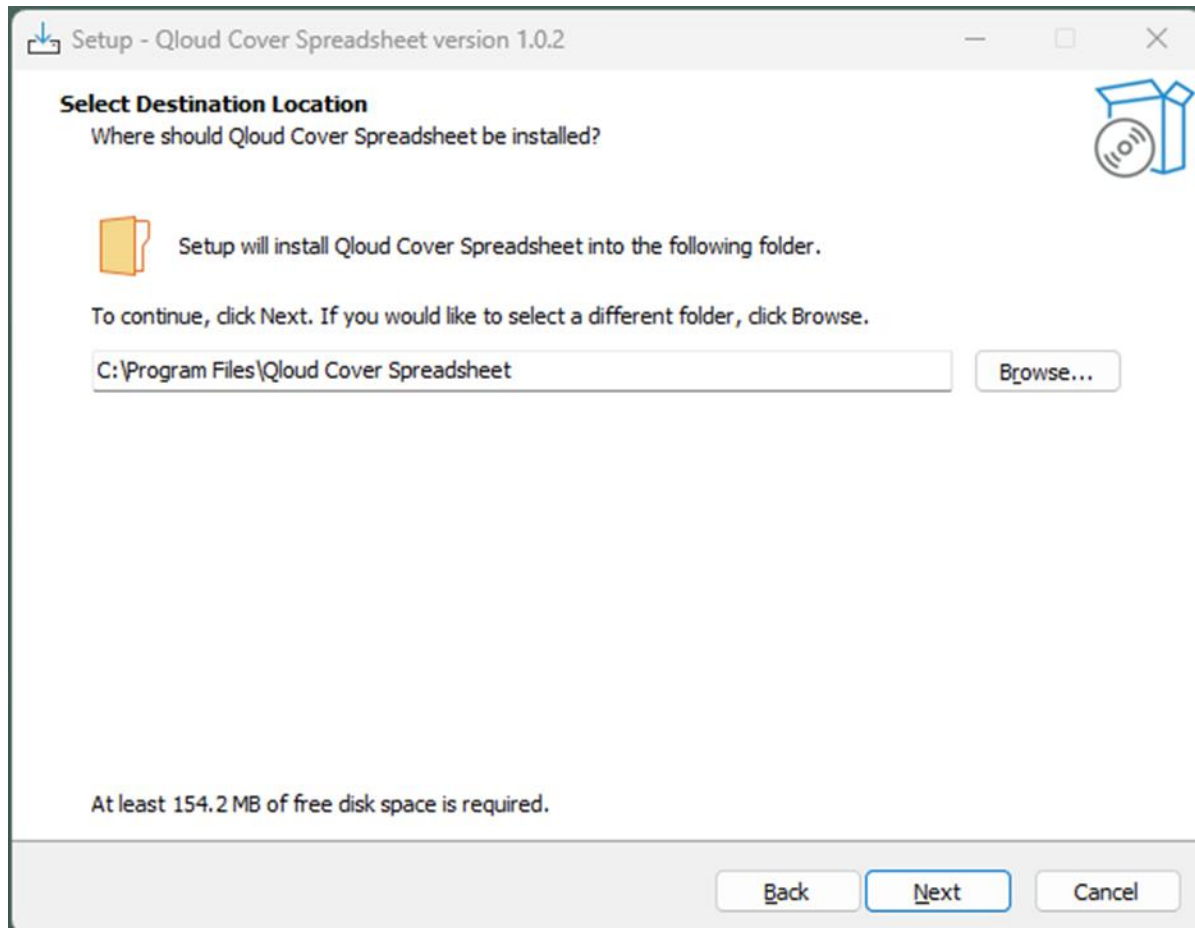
Setup - Qloud Cover Spreadsheet version 1.0.2

Select Destination Location
Where should Qloud Cover Spreadsheet be installed?

Setup will install Qloud Cover Spreadsheet into the following folder.

To continue, click Next. If you would like to select a different folder, click Browse.

C:\Program Files\Qloud Cover Spreadsheet

Browse...

At least 154.2 MB of free disk space is required.

Back

Next

Cancel